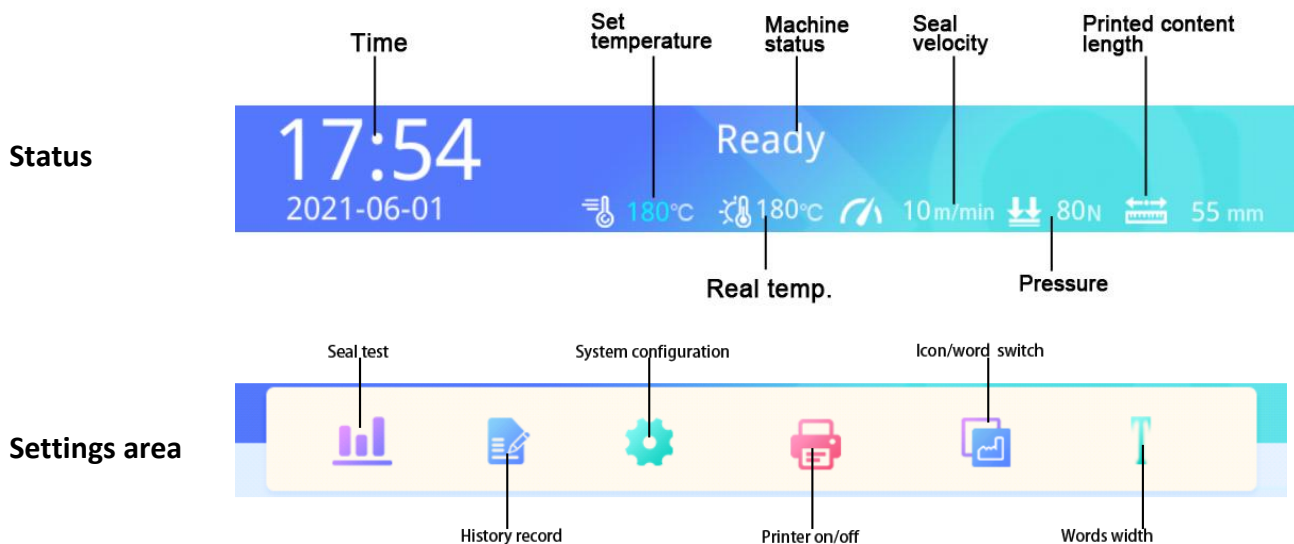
Time

Set temperature

Machine status

Seal velocity

Printed content length

Status

17:54
2021-06-01

Ready

180°C 180°C 10m/min 80N 55 mm

Real temp.

Pressure

Seal test

System configuration

Icon/word switch

Settings area

T

History record

Printer on/off

Words width